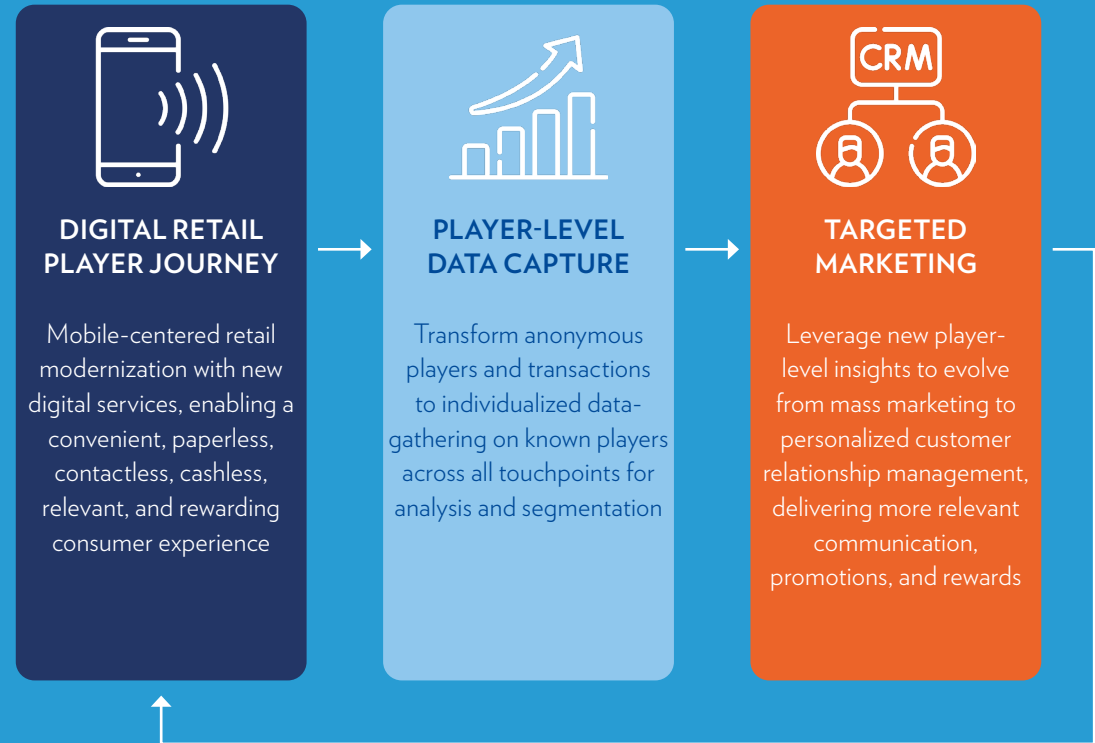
DIGITAL RETAIL PLAYER JOURNEY

Mobile-centered retail modernization with new digital services, enabling a convenient, paperless, contactless, cashless, relevant, and rewarding consumer experience

PLAYER-LEVEL DATA CAPTURE

Transform anonymous players and transactions to individualized data-gathering on known players across all touchpoints for analysis and segmentation

CRM

TARGETED MARKETING

Leverage new player-level insights to evolve from mass marketing to personalized customer relationship management, delivering more relevant communication, promotions, and rewards